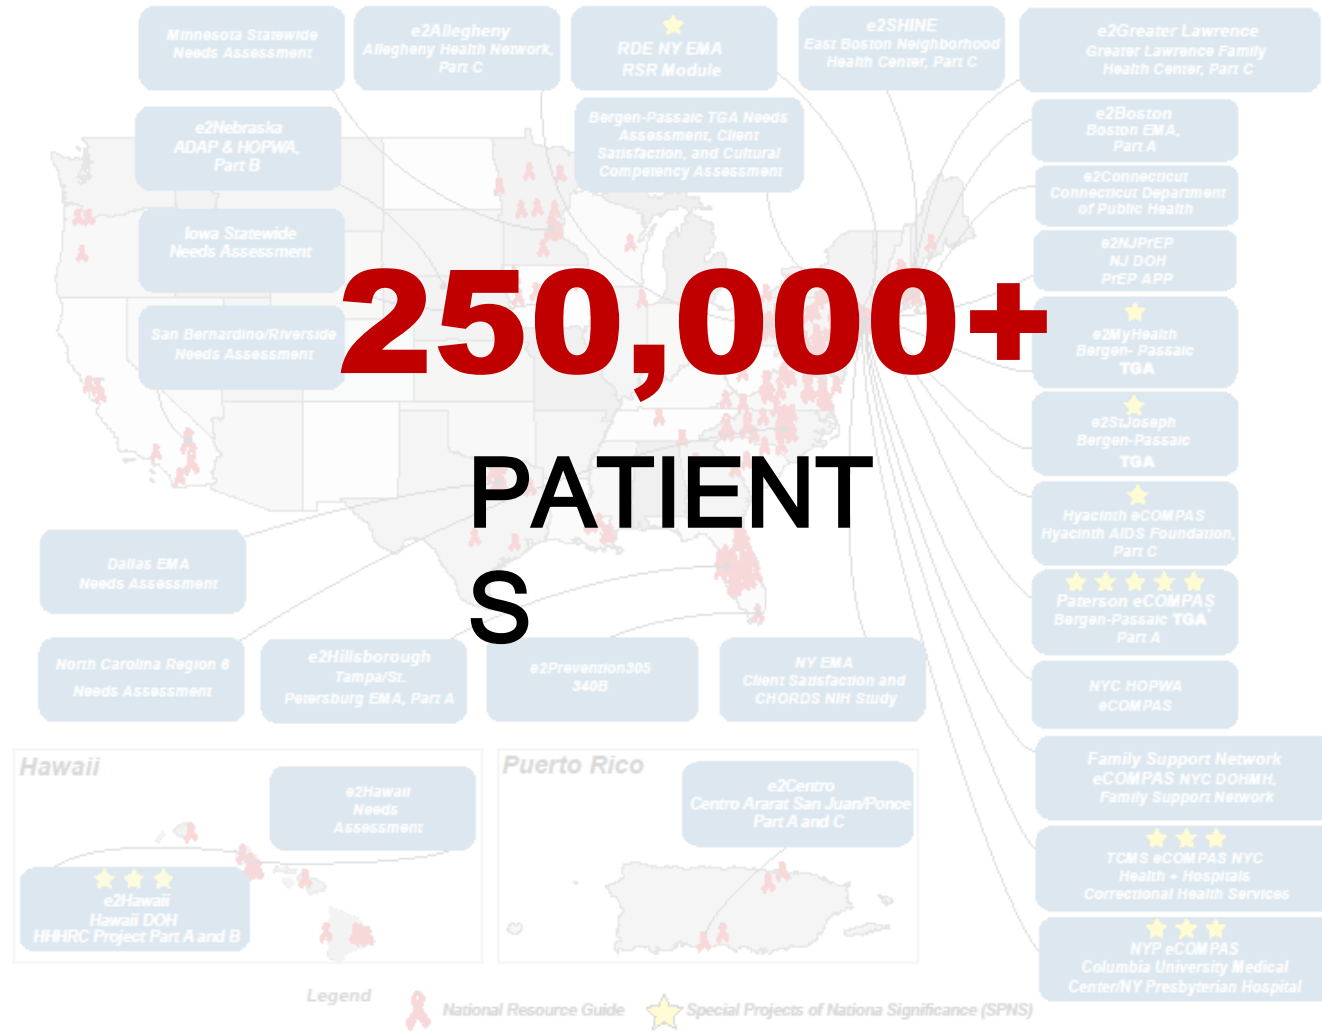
Minnesota Statewide Needs Assessment

e2Allegheny Allegheny Health Network, Part C

RDE NY EMA RSR Module

e2SHINE East Boston Neighborhood Health Center, Part C

e2Greater Lawrence Greater Lawrence Family Health Center, Part C

Bergen-Passaic TGA Needs Assessment, Client Satisfaction, and Cultural Competency Assessment

e2Nebraska ADAP & HOPWA, Part B

e2Boston Boston EMA, Part A

e2Connecticut Connecticut Department of Public Health

Iowa Statewide Needs Assessment

e2NJPrEP NJ DOH PrEP APP

San Bernardino/Riverside Needs Assessment

250,000+

e2MyHealth Bergen- Passaic TGA

e2StJoseph Bergen-Passaic TGA

PATIENT

S

Hyacinth eCOMPAS Hyacinth AIDS Foundation, Part C

Dallas EMA Needs Assessment

Paterson eCOMPAS Bergen-Passaic TGA Part A

North Carolina Region 6 Needs Assessment

e2Hillsborough Tampa/St. Petersburg EMA, Part A

e2Prevention305 340B

NY EMA Client Satisfaction and CHORDS NIH Study

NYC HOPWA eCOMPAS

Hawaii

e2Hawaii Needs Assessment

Puerto Rico

e2Centro Centro Ararat San Juan/Ponce Part A and C

Family Support Network eCOMPAS NYC DOHMH, Family Support Network

TCMS eCOMPAS NYC Health + Hospitals Correctional Health Services

e2Hawaii Hawaii DOH HHHRC Project Part A and B

NYP eCOMPAS Columbia University Medical Center/NY Presbyterian Hospital

Legend

National Resource Guide

Special Projects of Nationa Significance (SPNS)